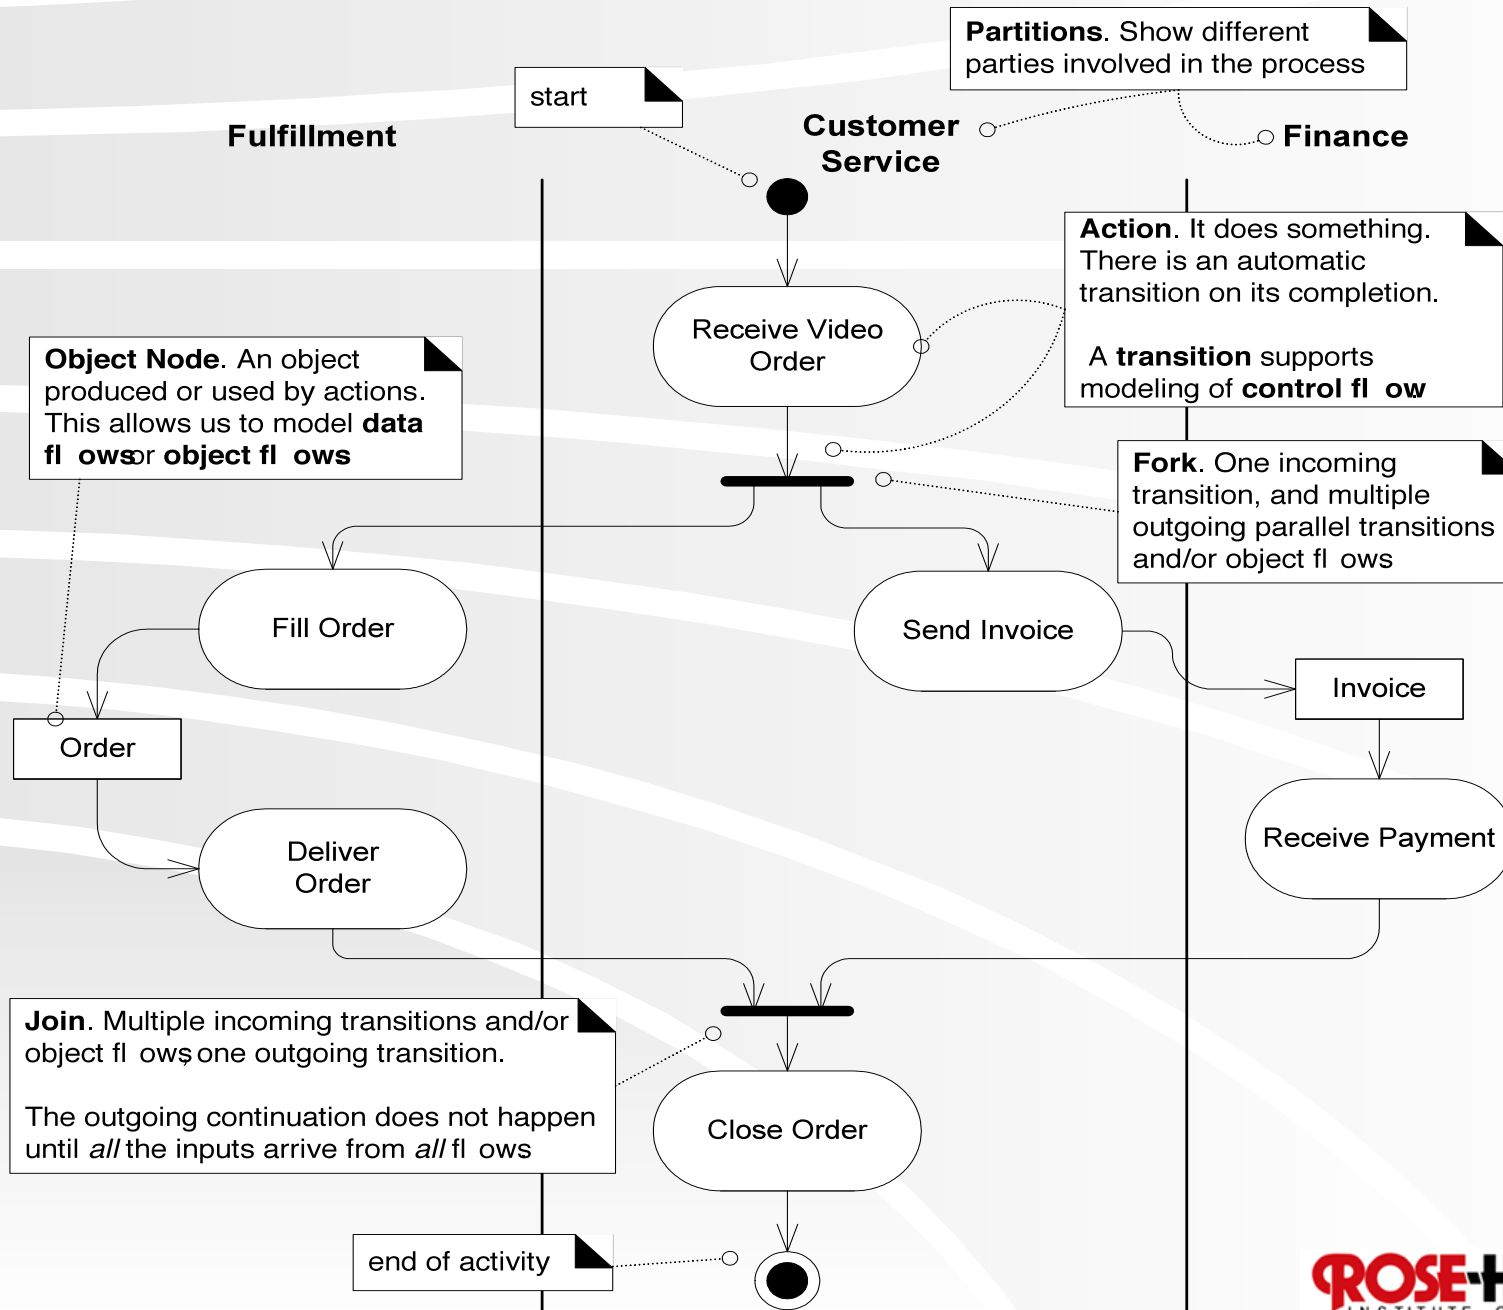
Partitions. Show different parties involved in the process

start

Fulfillment

Customer Service

Finance

Action. It does something. There is an automatic transition on its completion.

A transition supports modeling of control fl ow

Receive Video Order

Object Node. An object produced or used by actions. This allows us to model data fl ows or object fl ows

Fork. One incoming transition, and multiple outgoing parallel transitions and/or object fl ows

Fill Order

Send Invoice

Invoice

Order

Receive Payment

Deliver Order

Join. Multiple incoming transitions and/or object fl ows; one outgoing transition.

The outgoing continuation does not happen until *all* the inputs arrive from *all* fl ows

Close Order

end of activity

ROSE-H
INSTITUTE